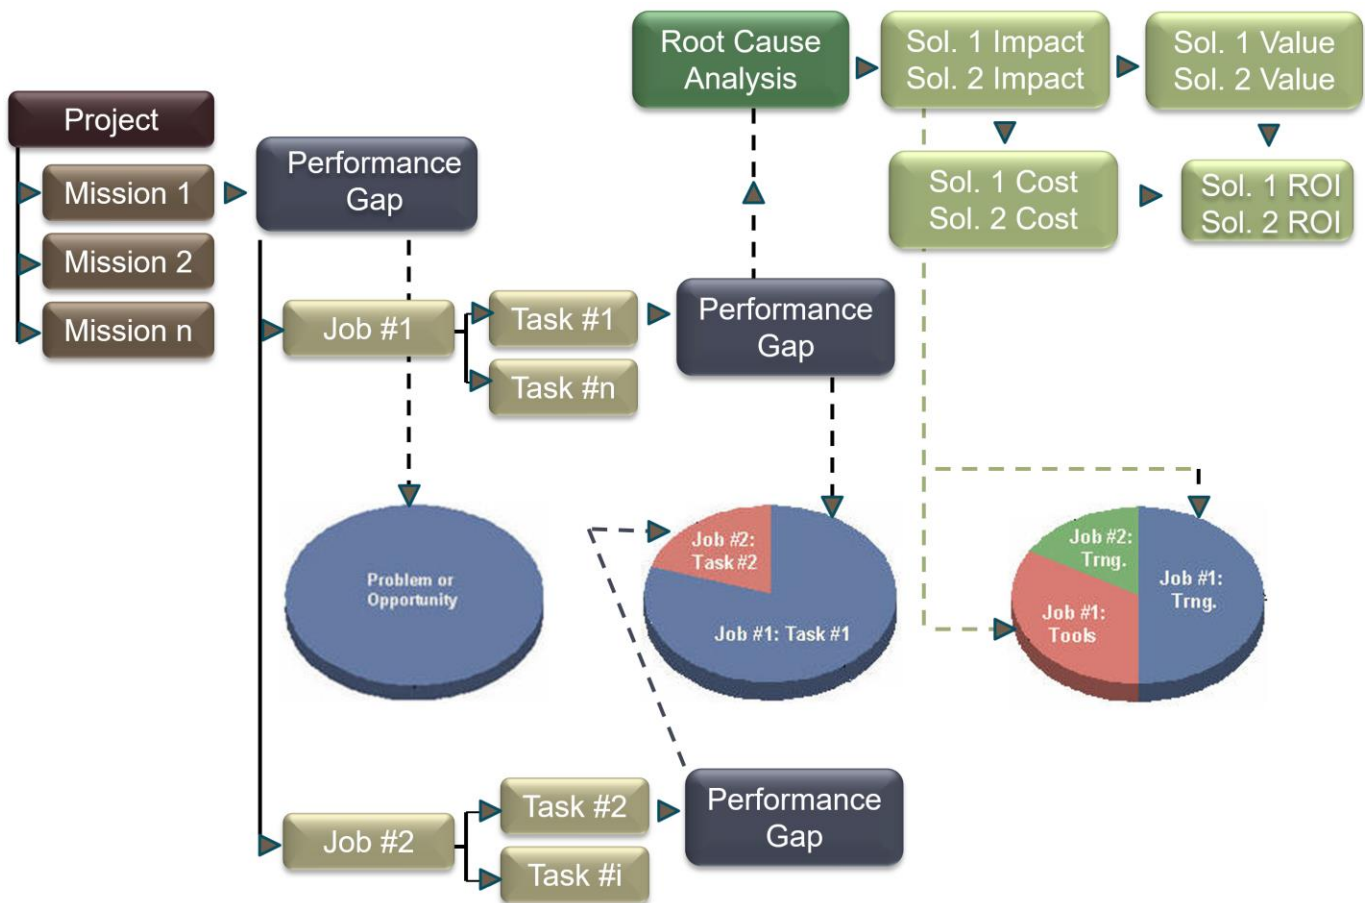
Root Cause Analysis

Sol. 1 Impact
Sol. 2 Impact

Sol. 1 Value
Sol. 2 Value

Project

Mission 1

Mission 2

Mission n

Performance Gap

Sol. 1 Cost
Sol. 2 Cost

Sol. 1 ROI
Sol. 2 ROI

Job #1

Task #1

Task #n

Performance Gap

Problem or Opportunity

Job #2: Task #2

Job #1: Task #1

Job #2: Trng.

Job #1: Trng.

Job #1: Tools

Job #2

Task #2

Task #i

Performance Gap